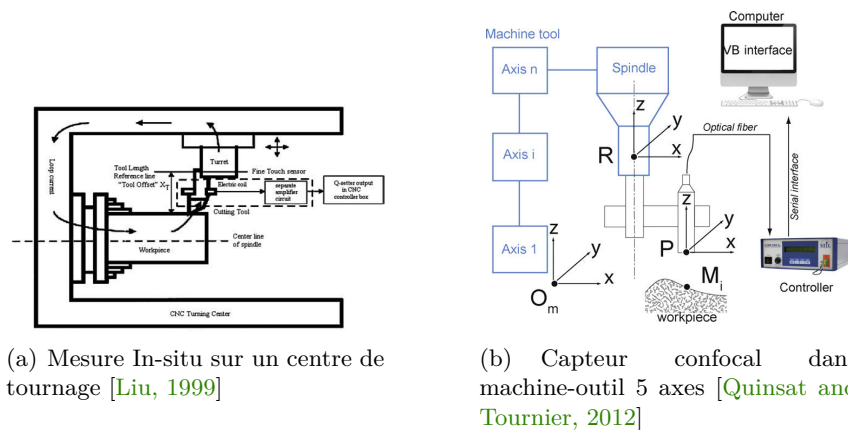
Loop current

Turret

Tool Length Reference line "Tool Offset" $X_T$

Fine Touch sensor

Electric coil

separate amplifier circuit

Q-setter output in CNC controller box

Cutting Tool

Center line of spindle

Workpiece

CNC Turning Center

(a) Mesure In-situ sur un centre de tournage [Liu, 1999]

Machine tool

Axis n

Spindle

Computer

VB interface

Axis i

z

y

R

x

Optical fiber

Serial interface

z

y

x

P

Axis 1

z

y

x

$O_m$

$M_i$

workpiece

Controller

(b) Capteur confocal dan machine-outil 5 axes [Quinsat anc Tournier, 2012]